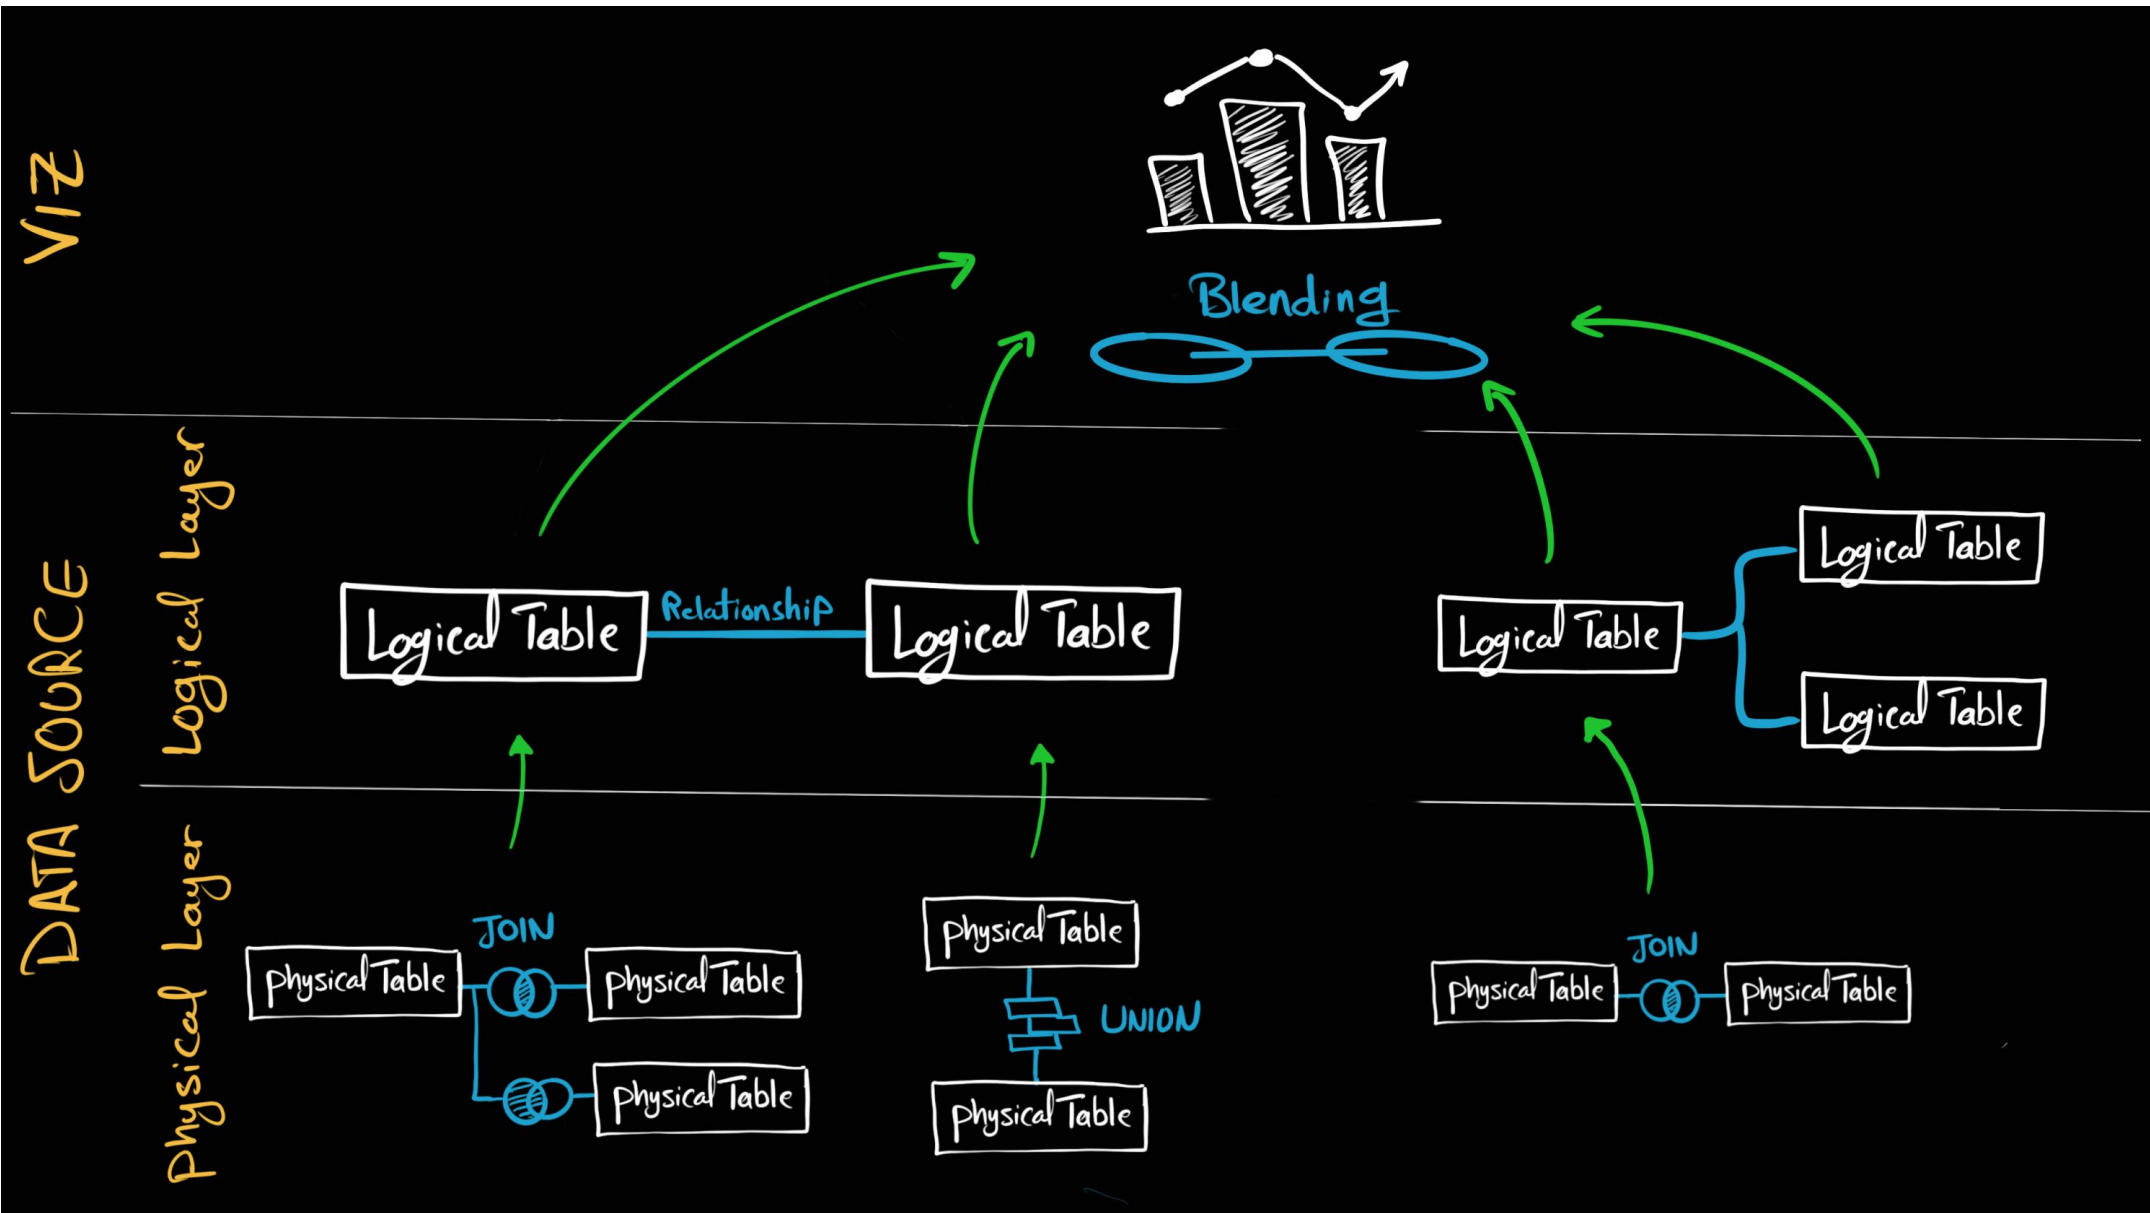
VIZ

Blending

DATA SOURCE

Logical Layer

Logical Table

Relationship

Logical Table

Logical Table

Logical Table

Logical Table

Physical Layer

JOIN

Physical Table

Physical Table

Physical Table

Physical Table

UNION

Physical Table

JOIN

Physical Table

Physical Table